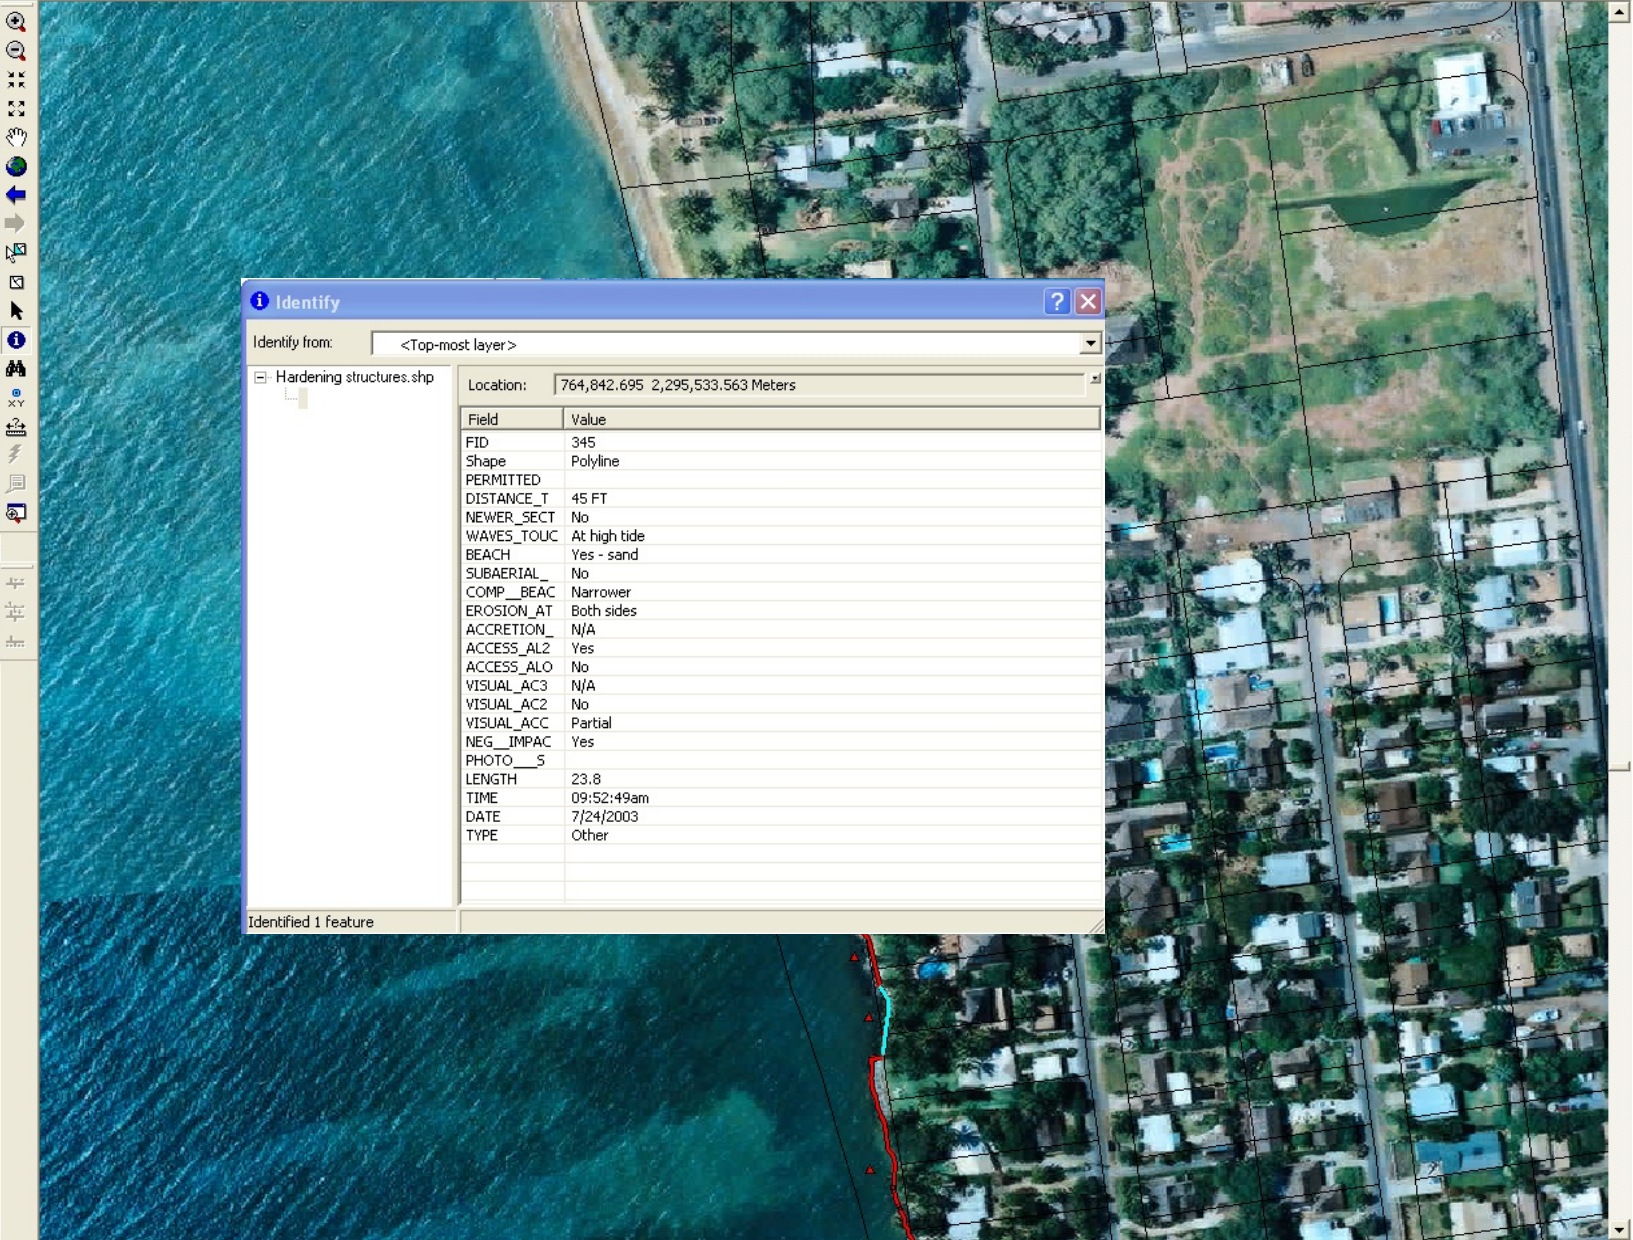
Identify

Identify from: <Top-most layer>

Hardening structures.shp

Location: 764,842.695 2,295,533.563 Meters

| Field | Value |
|---|---|
| FID | 345 |
| Shape | Polyline |
| PERMITTED | |
| DISTANCE_T | 45 FT |
| NEWER_SECT | No |
| WAVES_TOUC | At high tide |
| BEACH | Yes - sand |
| SUBAERIAL_ | No |
| COMP__BEAC | Narrower |
| EROSION_AT | Both sides |
| ACCRETION_ | N/A |
| ACCESS_AL2 | Yes |
| ACCESS_ALO | No |
| VISUAL_AC3 | N/A |
| VISUAL_AC2 | No |
| VISUAL_ACC | Partial |
| NEG__IMPAC | Yes |
| PHOTO___S | |
| LENGTH | 23.8 |
| TIME | 09:52:49am |
| DATE | 7/24/2003 |
| TYPE | Other |

Identified 1 feature